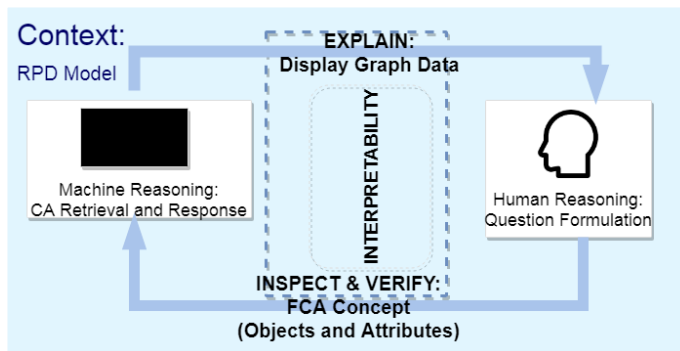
Context:

RPD Model

EXPLAIN:
Display Graph Data

INTERPRETABILITY

Machine Reasoning:
CA Retrieval and Response

Human Reasoning:
Question Formulation

INSPECT & VERIFY:
FCA Concept
(Objects and Attributes)